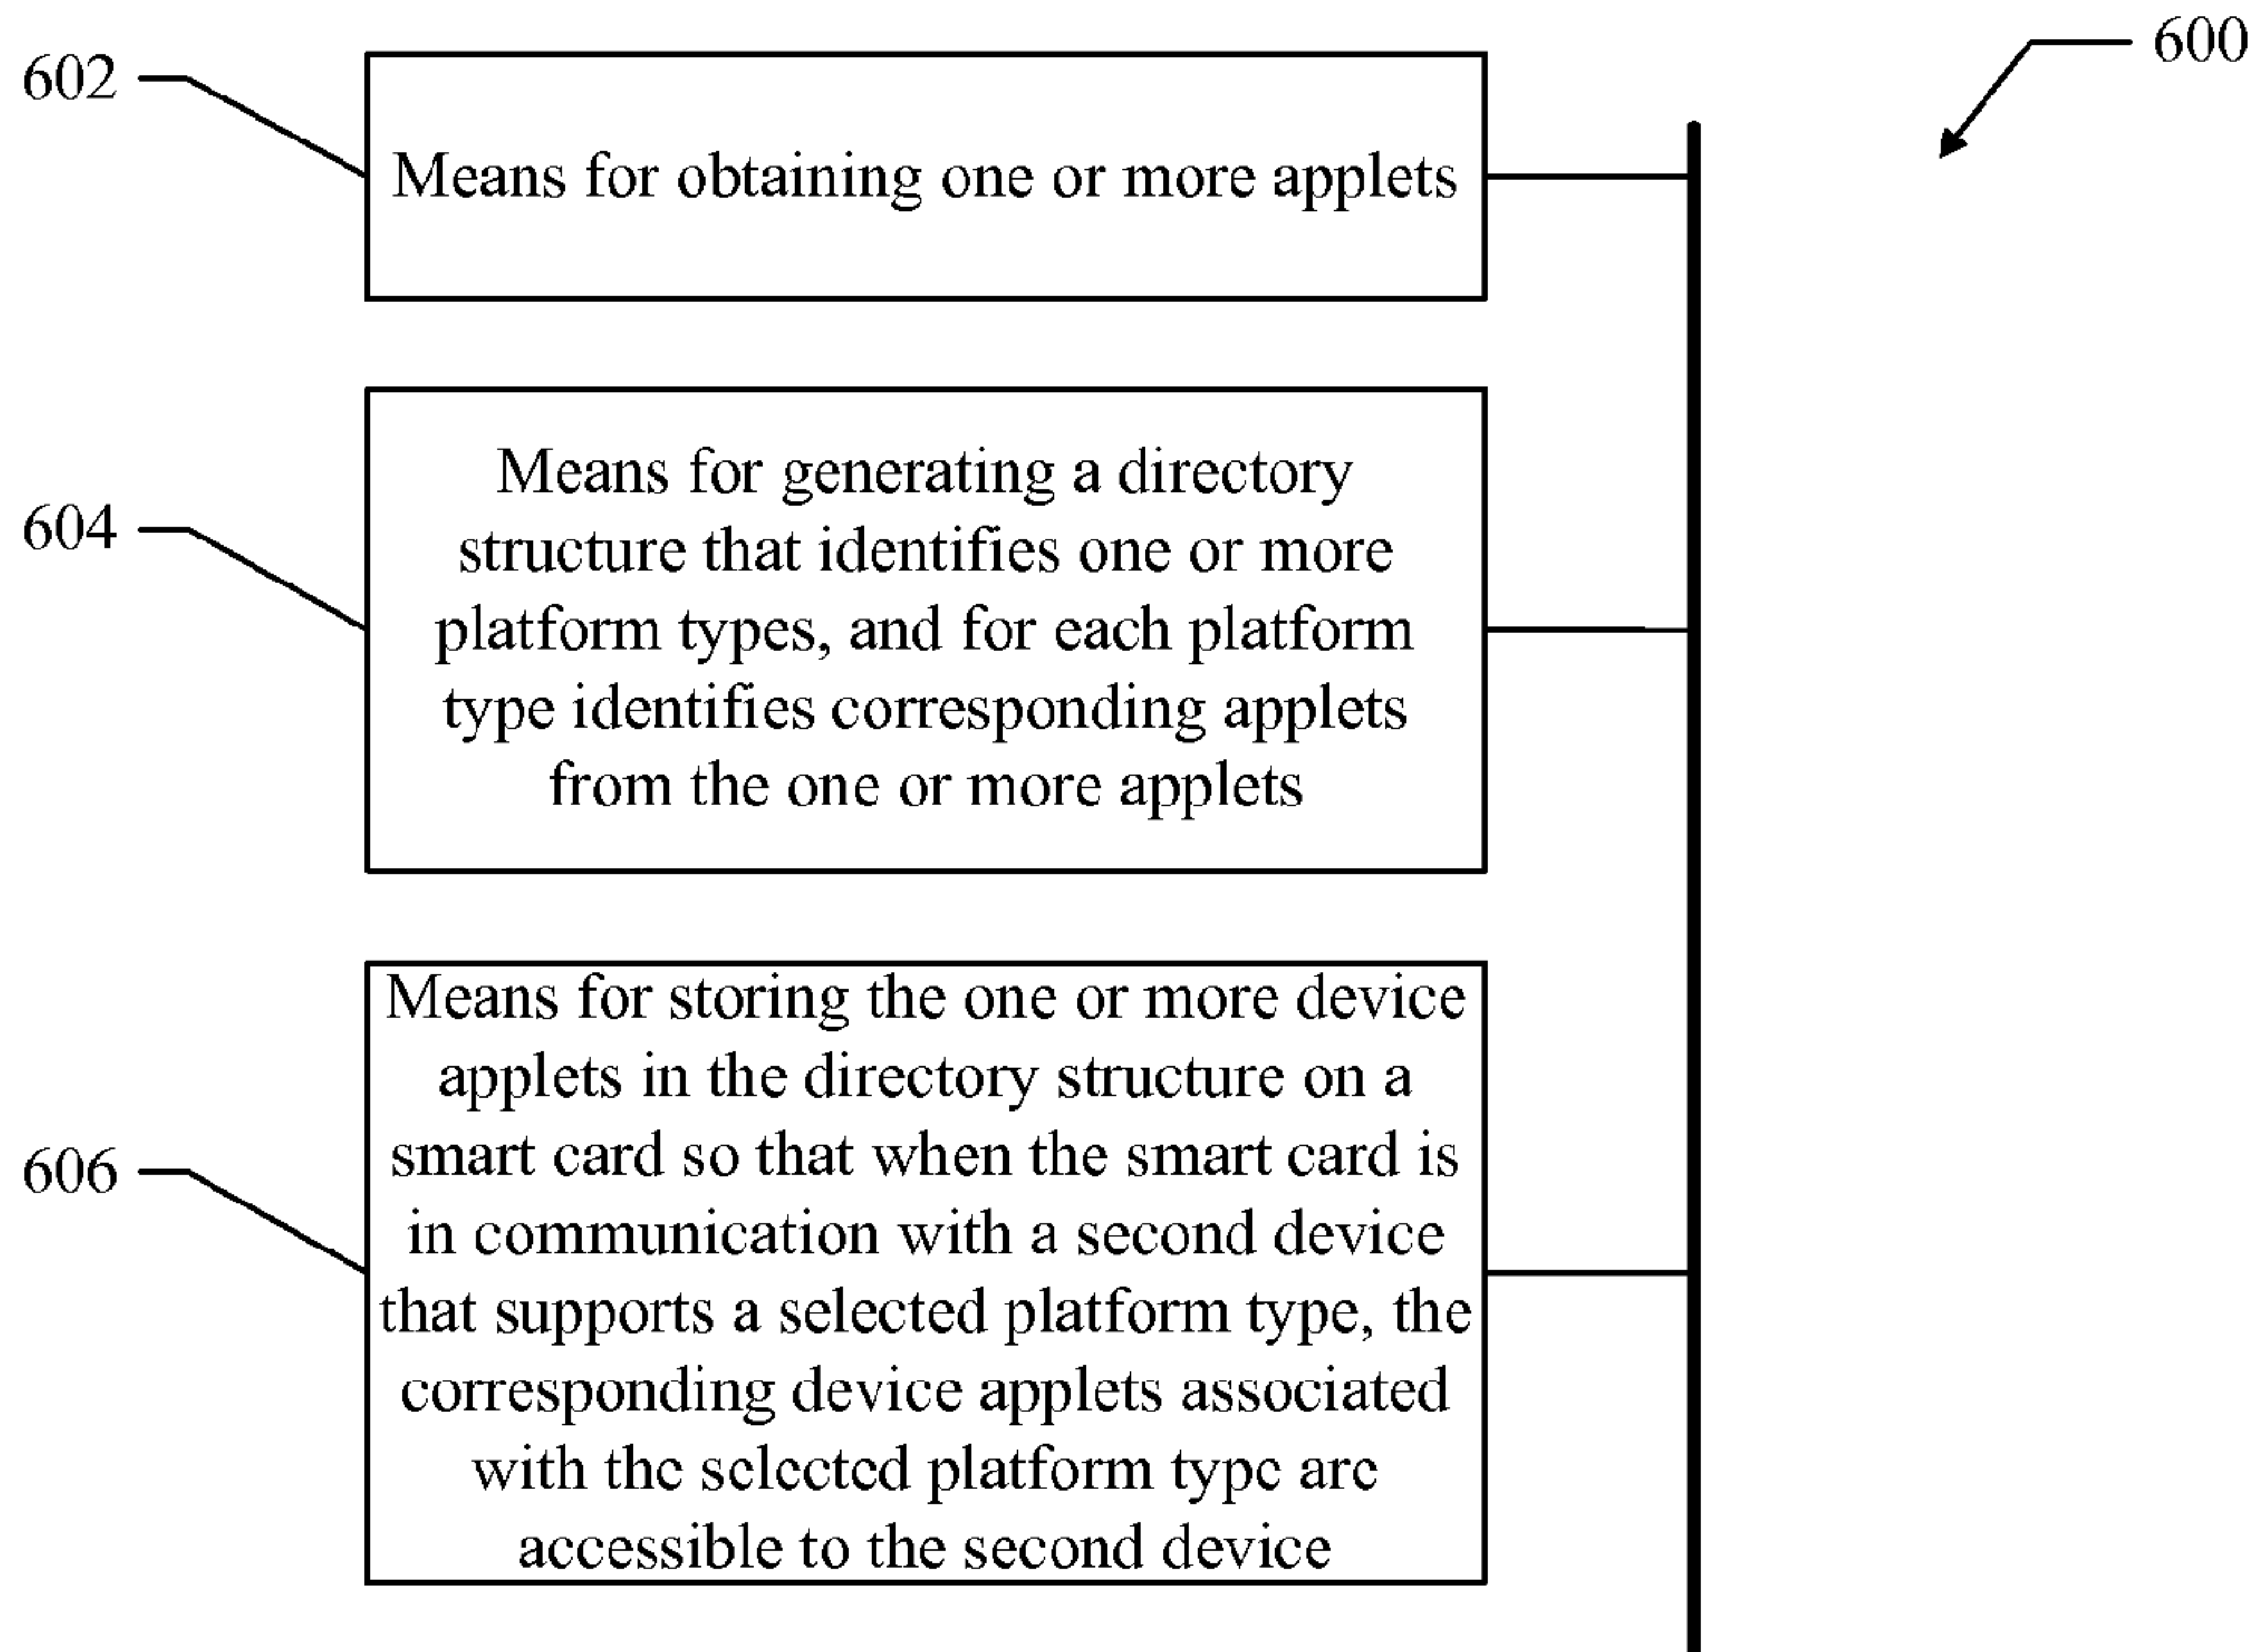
600

602

Means for obtaining one or more applets

604

Means for generating a directory structure that identifies one or more platform types, and for each platform type identifies corresponding applets from the one or more applets

606

Means for storing the one or more device applets in the directory structure on a smart card so that when the smart card is in communication with a second device that supports a selected platform type, the corresponding device applets associated with the selected platform type are accessible to the second device